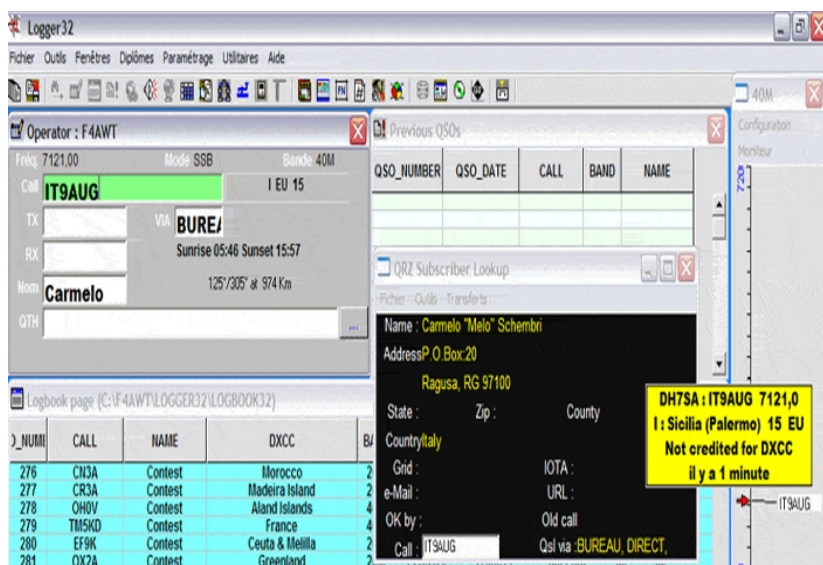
Logger32

Fichier Outils Fenêtres Diplômes Paramétrage Utilitaires Aide

Operator : F4AWT

Fréq. 7121,00 Mode SSB Bande 40M

Call IT9AUG I EU 15

TX VIA BUREA

RX Sunrise 05:46 Sunset 15:57

Nom Carmelo 125°/305° at 974 Km

QTH ...

Previous QSOs

| QSO_NUMBER | QSO_DATE | CALL | BAND | NAME |
|---|---|---|---|---|

QRZ Subscriber Lookup

Fichier Outils Transferts

Name : Carmelo "Melo" Schembri

Address P.O.Box:20

Ragusa, RG 97100

State : Zip : County

Country Italy

Grid : IOTA :

e-Mail : URL :

OK by : Old call

Call : IT9AUG Qsl via :BUREAU, DIRECT,

Logbook page (C:\F4AWT\LOGGER32\LOGBOOK32)

| )_NUMI | CALL | NAME | DXCC |
|---|---|---|---|
| 276 | CN3A | Contest | Morocco |
| 277 | CR3A | Contest | Madeira Island |
| 278 | OH0V | Contest | Aland Islands |
| 279 | TM5KD | Contest | France |
| 280 | EF9K | Contest | Ceuta & Melilla |
| 281 | OX2A | Contest | Greenland |

40M

Configuration

Moniteur

7120

DH7SA : IT9AUG 7121,0
I : Sicilia (Palermo) 15 EU
Not credited for DXCC
il y a 1 minute

IT9AUG